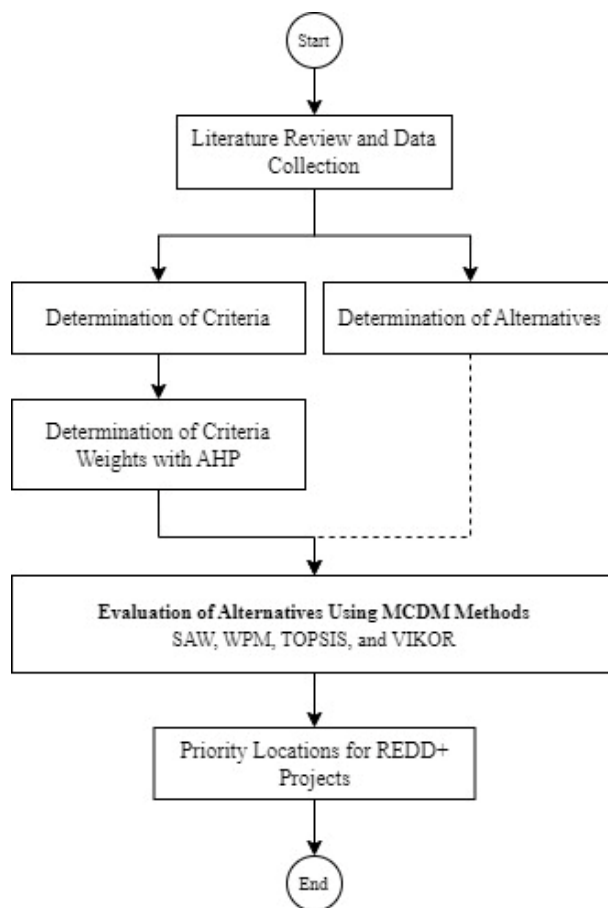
Start

Literature Review and Data Collection

Determination of Criteria

Determination of Alternatives

Determination of Criteria Weights with AHP

**Evaluation of Alternatives Using MCDM Methods**
SAW, WPM, TOPSIS, and VIKOR

Priority Locations for REDD+ Projects

End